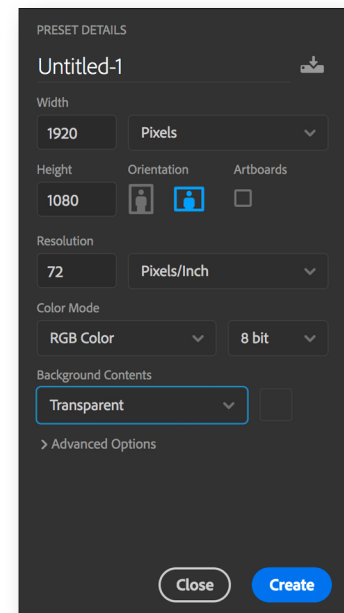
PRESET DETAILS

Untitled-1

Width

1920

Pixels

Height

Orientation

Artboards

1080

Resolution

72

Pixels/Inch

Color Mode

RGB Color

8 bit

Background Contents

Transparent

> Advanced Options

Close

Create